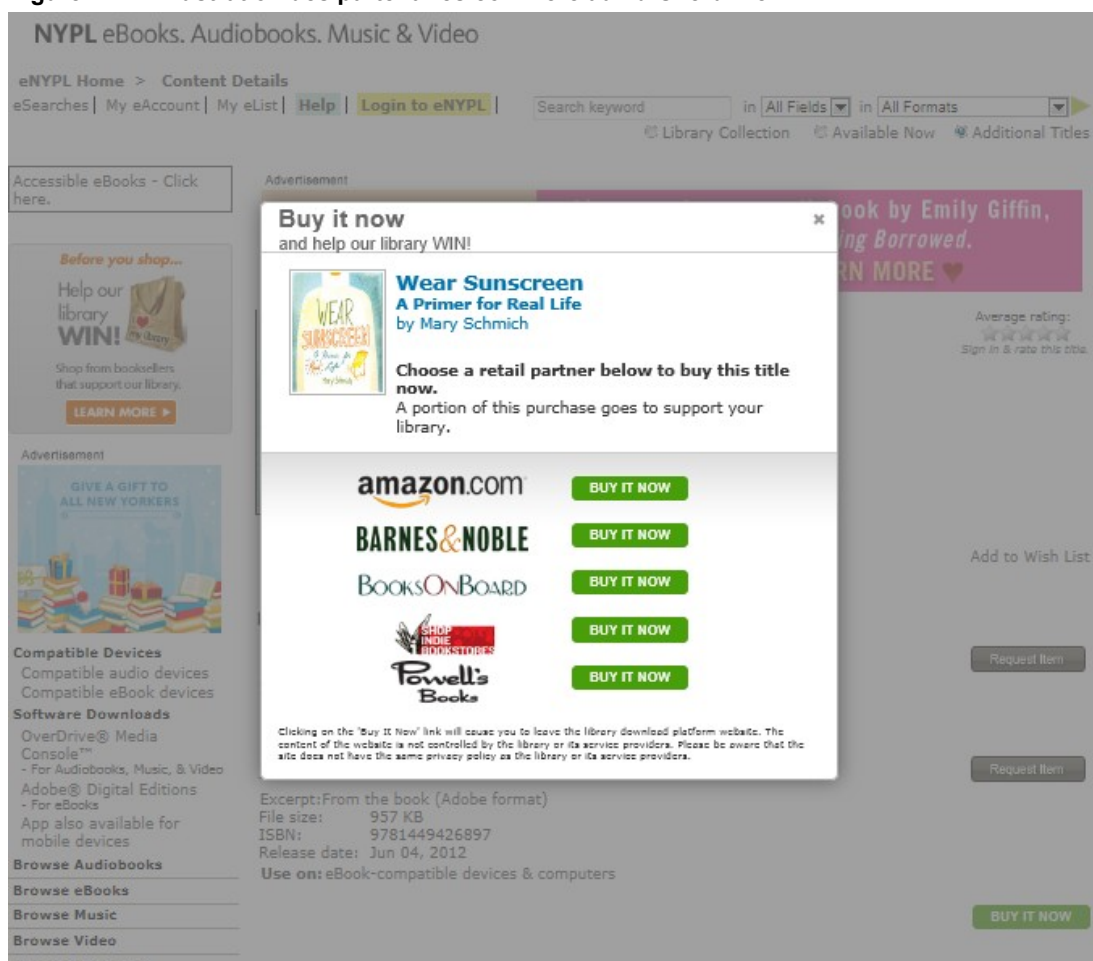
NYPL eBooks. Audiobooks. Music & Video

eNYPL Home > Content Details
eSearches | My eAccount | My eList | Help | Login to eNYPL |
Search keyword in All Fields in All Formats
Library Collection Available Now Additional Titles

Accessible eBooks - Click here.

Advertisement

ook by Emily Giffin,
ing Borrowed.
RN MORE

Before you shop...
Help our library WIN!
Shop from booksellers that support our library.
LEARN MORE ▶

Advertisement
GIVE A GIFT TO ALL NEW YORKERS

Average rating:
Sign in & rate this title.

Add to Wish List

Request Item

Request Item

Buy it now
and help our library WIN!
×

WEAR SUNSCREEN A Primer for Real Life Mary Schmich

Wear Sunscreen
A Primer for Real Life
by Mary Schmich

Choose a retail partner below to buy this title now.
A portion of this purchase goes to support your library.

amazon.com BUY IT NOW
BARNES&NOBLE BUY IT NOW
BOOKSONBOARD BUY IT NOW
SHOP INDIE BOOKSTORES BUY IT NOW
Powell's Books BUY IT NOW

Clicking on the "Buy It Now" link will cause you to leave the library download platform website. The content of the website is not controlled by the library or its service providers. Please be aware that the site does not have the same privacy policy as the library or its service providers.

Compatible Devices
Compatible audio devices
Compatible eBook devices
Software Downloads
OverDrive® Media Console™
- For Audiobooks, Music, & Video
Adobe® Digital Editions
- For eBooks
App also available for mobile devices
Browse Audiobooks
Browse eBooks
Browse Music
Browse Video

Excerpt:From the book (Adobe format)
File size: 957 KB
ISBN: 9781449426897
Release date: Jun 04, 2012
Use on: eBook-compatible devices & computers

BUY IT NOW